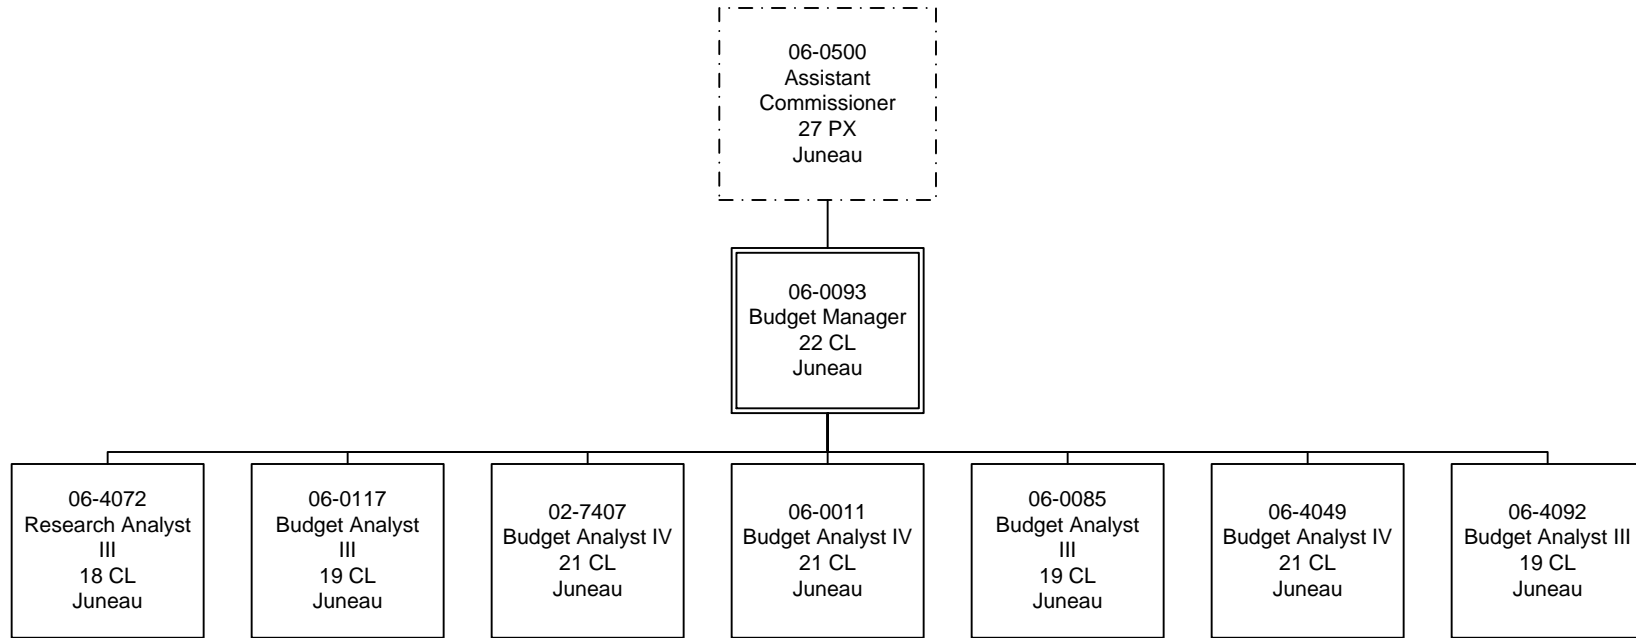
06-0500
Assistant Commissioner
27 PX
Juneau

06-0093
Budget Manager
22 CL
Juneau

06-4072
Research Analyst III
18 CL
Juneau

06-0117
Budget Analyst III
19 CL
Juneau

02-7407
Budget Analyst IV
21 CL
Juneau

06-0011
Budget Analyst IV
21 CL
Juneau

06-0085
Budget Analyst III
19 CL
Juneau

06-4049
Budget Analyst IV
21 CL
Juneau

06-4092
Budget Analyst III
19 CL
Juneau